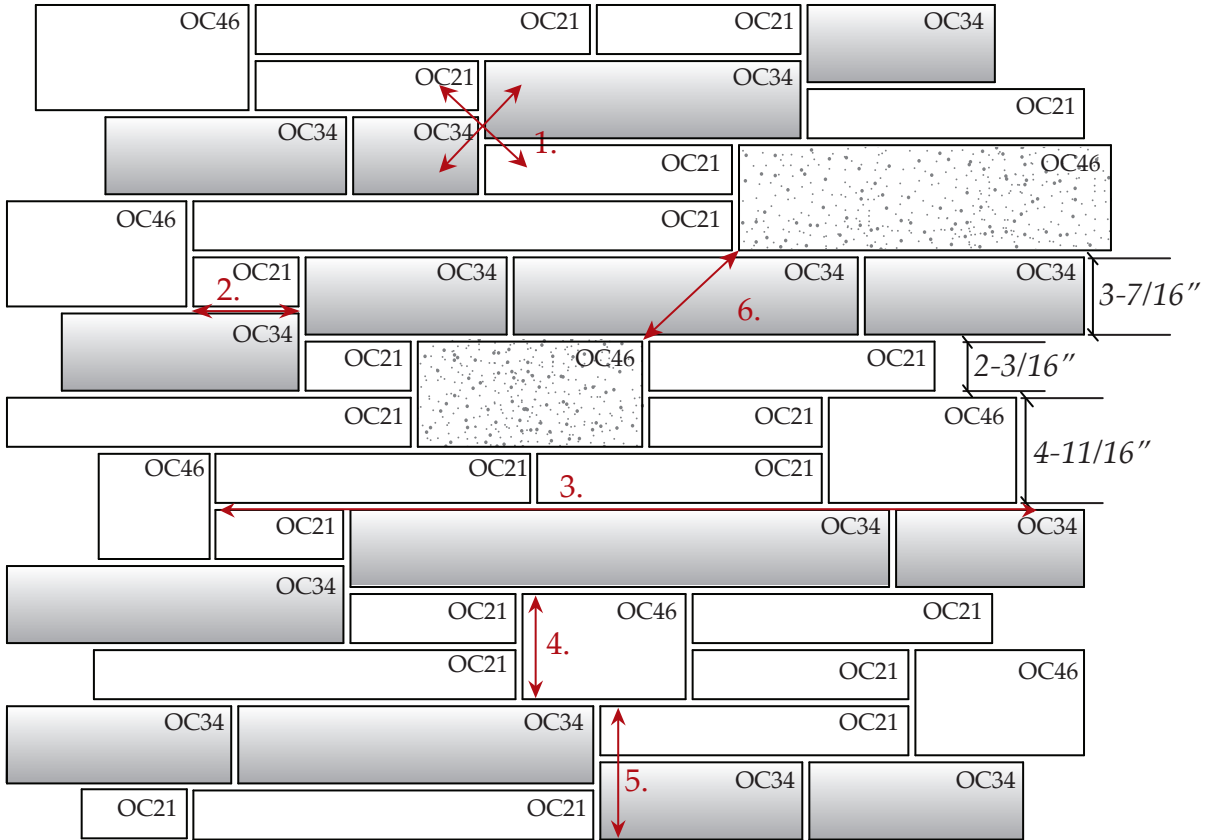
OC46
OC21
OC21
OC34
OC21
OC34
OC21
OC34
OC34
1.
OC21
OC46
OC46
OC21
OC21
OC34
OC34
OC34
3-7/16″
2.
6.
OC34
OC21
OC46
OC21
2-3/16″
OC21
OC21
OC46
OC46
OC21
OC21
4-11/16″
3.
OC21
OC34
OC34
OC34
OC21
OC46
OC21
4.
OC21
OC21
OC46
OC34
OC34
OC21
5.
OC34
OC34
OC21
OC21